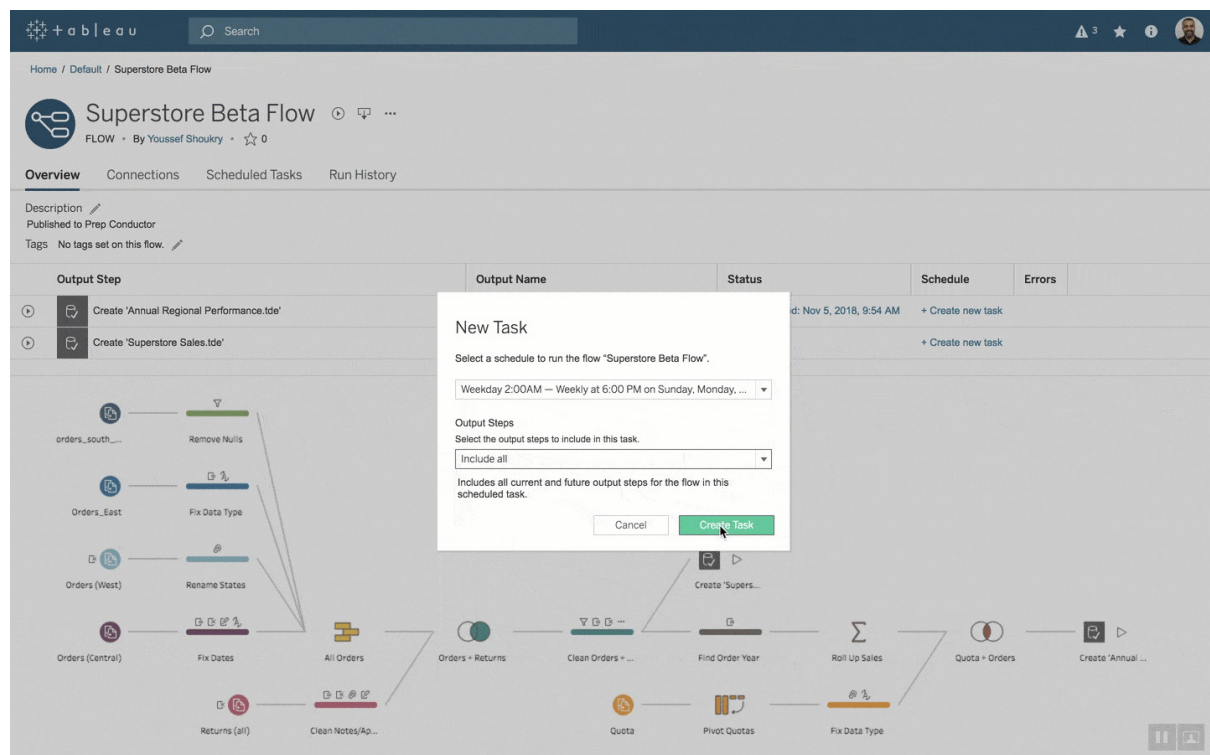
+ a b | e a u
Search
3

Home / Default / Superstore Beta Flow

Superstore Beta Flow
FLOW • By Youssef Shoukry • ☆ 0

Overview Connections Scheduled Tasks Run History

Description
Published to Prep Conductor
Tags No tags set on this flow.

| Output Step | Output Name | Status | Schedule | Errors |
|---|---|---|---|---|
| Create 'Annual Regional Performance.tde' | | d: Nov 5, 2018, 9:54 AM | + Create new task | |
| Create 'Superstore Sales.tde' | | | + Create new task | |

New Task
Select a schedule to run the flow "Superstore Beta Flow".
Weekday 2:00AM — Weekly at 6:00 PM on Sunday, Monday, ...
Output Steps
Select the output steps to include in this task.
Include all
Includes all current and future output steps for the flow in this scheduled task.
Cancel
Create Task

orders_south_...
Remove Nulls
Orders_East
Fix Data Type
Orders (West)
Rename States
Orders (Central)
Fix Dates
All Orders
Orders + Returns
Clean Orders + ...
Find Order Year
Roll Up Sales
Quota + Orders
Create 'Annual ...
Create 'Supers...
Returns (all)
Clean Notes/Ap...
Quota
Pivot Quotas
Fix Data Type